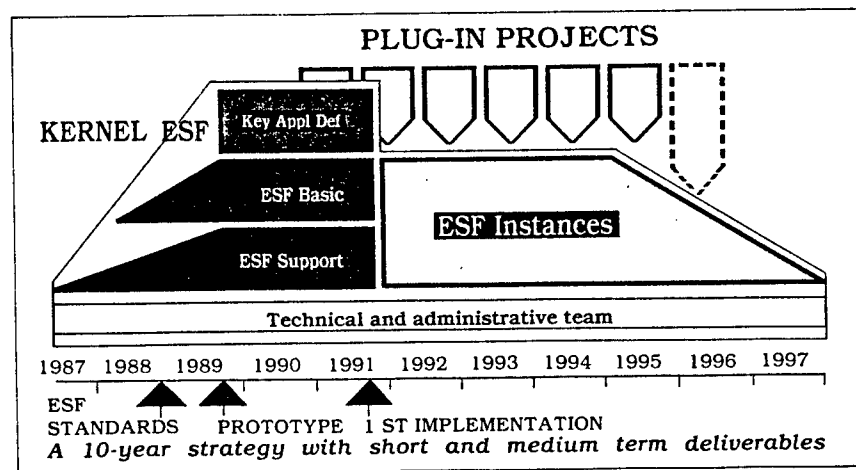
PLUG-IN PROJECTS

KERNEL ESF

Key Appl Def

ESF Basic

ESF Support

ESF Instances

Technical and administrative team

1987 1988 1989 1990 1991 1992 1993 1994 1995 1996 1997

ESF STANDARDS PROTOTYPE 1 ST IMPLEMENTATION

A 10-year strategy with short and medium term deliverables